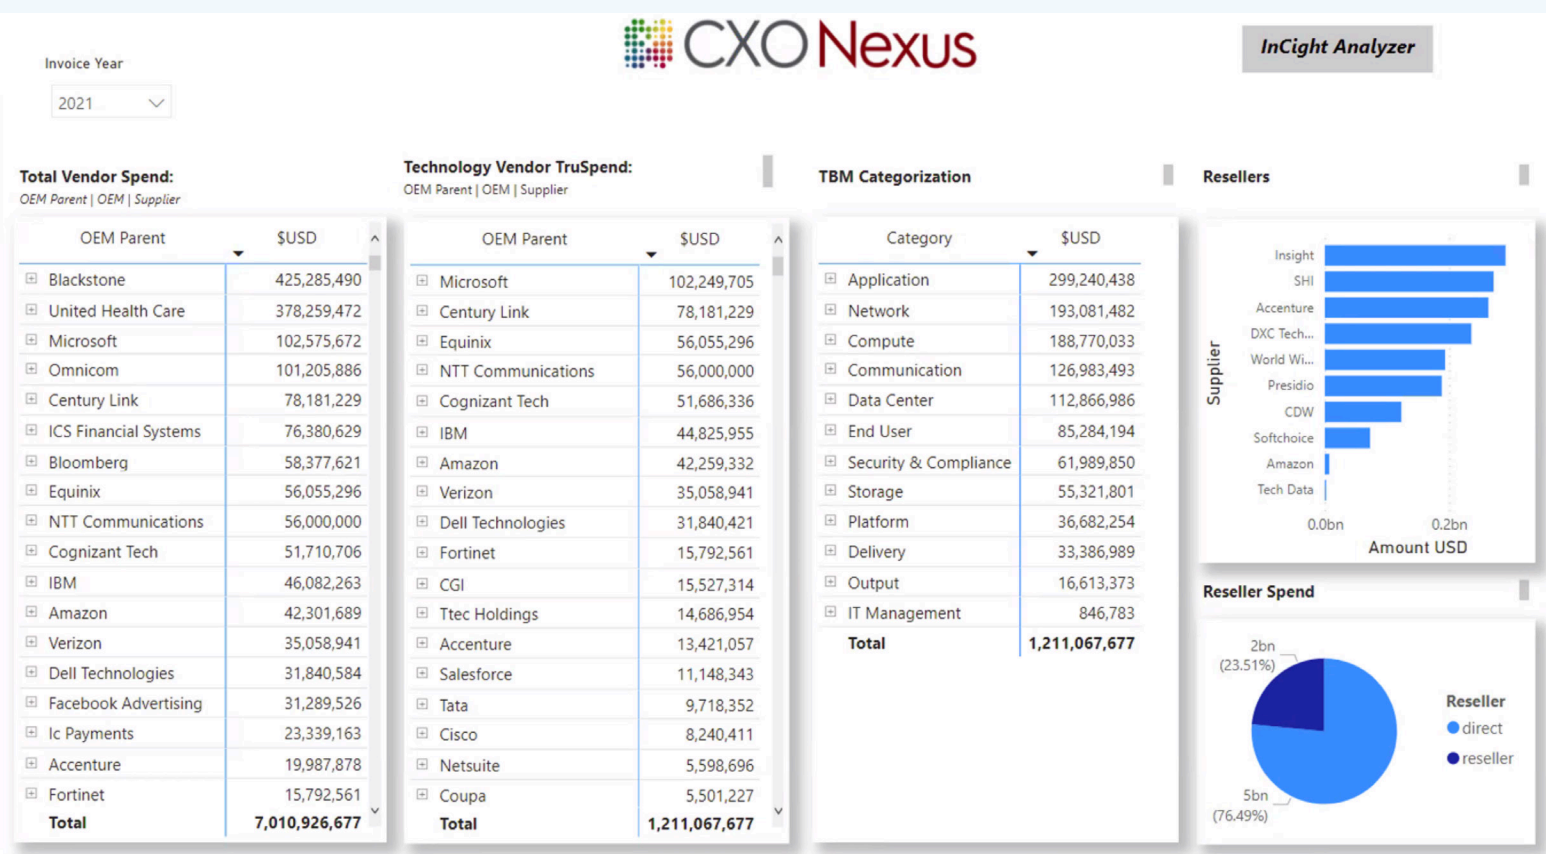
CXO Nexus

InCight Analyzer

Invoice Year

2021

Total Vendor Spend:
OEM Parent | OEM | Supplier

| OEM Parent | $USD |
|---|---|
| Blackstone | 425,285,490 |
| United Health Care | 378,259,472 |
| Microsoft | 102,575,672 |
| Omnicom | 101,205,886 |
| Century Link | 78,181,229 |
| ICS Financial Systems | 76,380,629 |
| Bloomberg | 58,377,621 |
| Equinix | 56,055,296 |
| NTT Communications | 56,000,000 |
| Cognizant Tech | 51,710,706 |
| IBM | 46,082,263 |
| Amazon | 42,301,689 |
| Verizon | 35,058,941 |
| Dell Technologies | 31,840,584 |
| Facebook Advertising | 31,289,526 |
| Ic Payments | 23,339,163 |
| Accenture | 19,987,878 |
| Fortinet | 15,792,561 |
| Total | 7,010,926,677 |

Technology Vendor TruSpend:
OEM Parent | OEM | Supplier

| OEM Parent | $USD |
|---|---|
| Microsoft | 102,249,705 |
| Century Link | 78,181,229 |
| Equinix | 56,055,296 |
| NTT Communications | 56,000,000 |
| Cognizant Tech | 51,686,336 |
| IBM | 44,825,955 |
| Amazon | 42,259,332 |
| Verizon | 35,058,941 |
| Dell Technologies | 31,840,421 |
| Fortinet | 15,792,561 |
| CGI | 15,527,314 |
| Ttec Holdings | 14,686,954 |
| Accenture | 13,421,057 |
| Salesforce | 11,148,343 |
| Tata | 9,718,352 |
| Cisco | 8,240,411 |
| Netsuite | 5,598,696 |
| Coupa | 5,501,227 |
| Total | 1,211,067,677 |

TBM Categorization

| Category | $USD |
|---|---|
| Application | 299,240,438 |
| Network | 193,081,482 |
| Compute | 188,770,033 |
| Communication | 126,983,493 |
| Data Center | 112,866,986 |
| End User | 85,284,194 |
| Security & Compliance | 61,989,850 |
| Storage | 55,321,801 |
| Platform | 36,682,254 |
| Delivery | 33,386,989 |
| Output | 16,613,373 |
| IT Management | 846,783 |
| Total | 1,211,067,677 |

Resellers

Supplier
Insight
SHI
Accenture
DXC Tech...
World Wi...
Presidio
CDW
Softchoice
Amazon
Tech Data
0.0bn
0.2bn
Amount USD

Reseller Spend

2bn
(23.51%)
5bn
(76.49%)
Reseller
direct
reseller